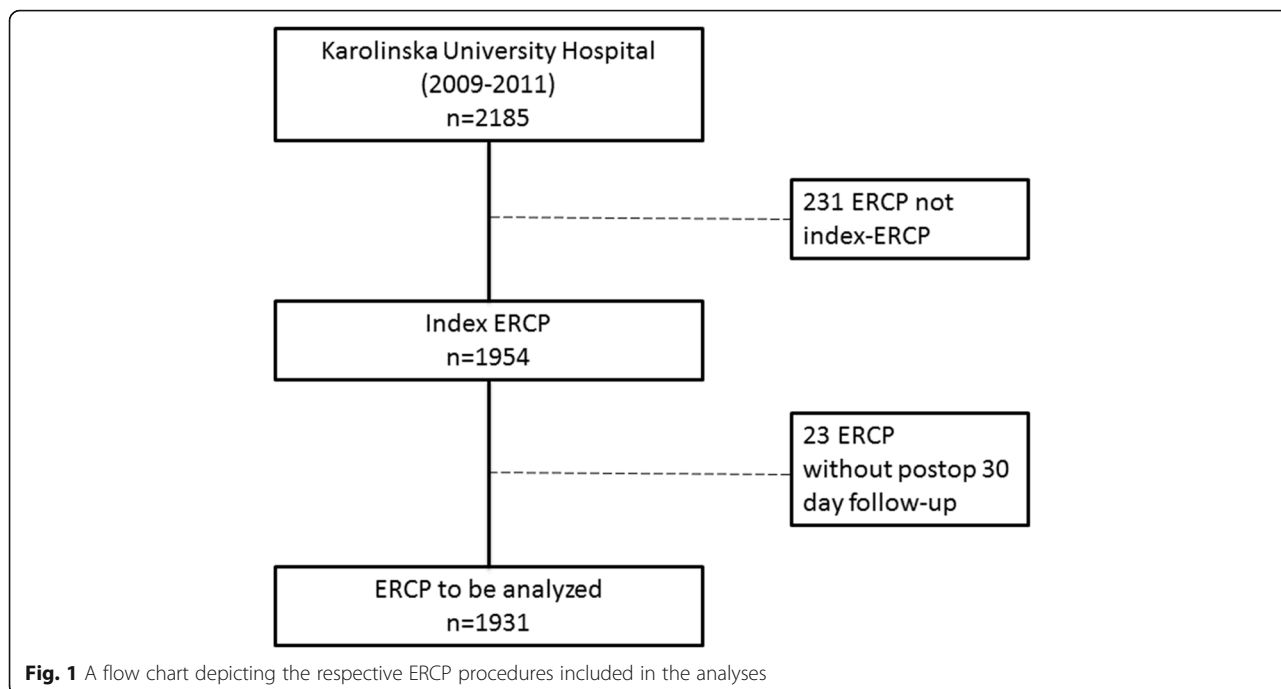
Karolinska University Hospital
(2009-2011)
n=2185

231 ERCP not index-ERCP

Index ERCP
n=1954

23 ERCP without postop 30 day follow-up

ERCP to be analyzed
n=1931

**Fig. 1** A flow chart depicting the respective ERCP procedures included in the analyses